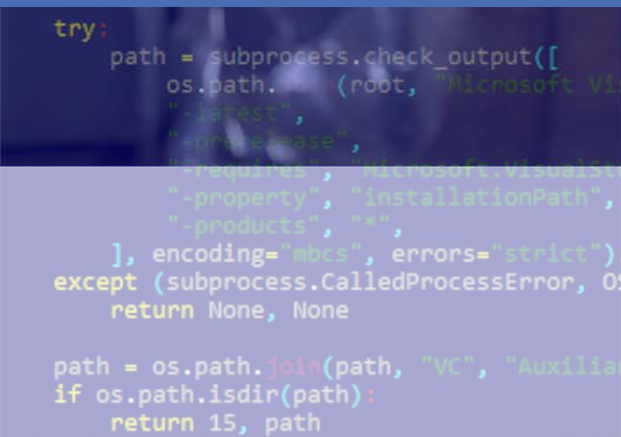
try:
    path = subprocess.check_output([
        os.path.join(root, "Microsoft Vi
        "-latest",
        "-prerelease",
        "-requires", "Microsoft.VisualStu
        "-property", "installationPath",
        "-products", "*",
    ], encoding="mbcs", errors="strict")
except (subprocess.CalledProcessError, OS
    return None, None

path = os.path.join(path, "VC", "Auxiliar
if os.path.isdir(path):
    return 15, path